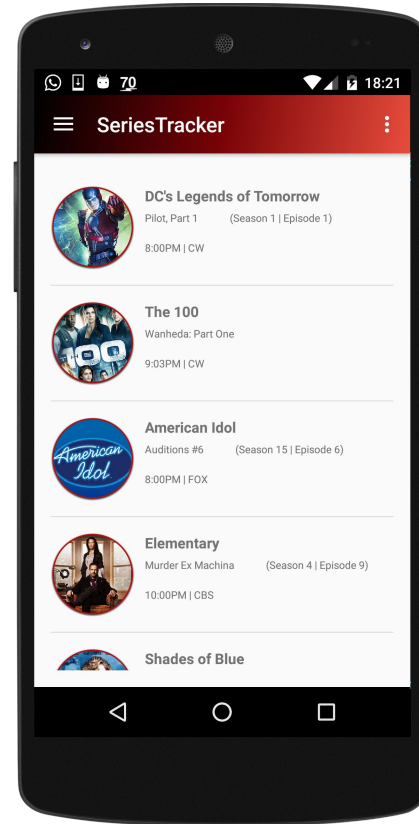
70 18:21

SeriesTracker

DC's Legends of Tomorrow
Pilot, Part 1 (Season 1 | Episode 1)
8:00PM | CW

The 100
Wanheda: Part One
9:03PM | CW

American Idol
Auditions #6 (Season 15 | Episode 6)
8:00PM | FOX

Elementary
Murder Ex Machina (Season 4 | Episode 9)
10:00PM | CBS

Shades of Blue